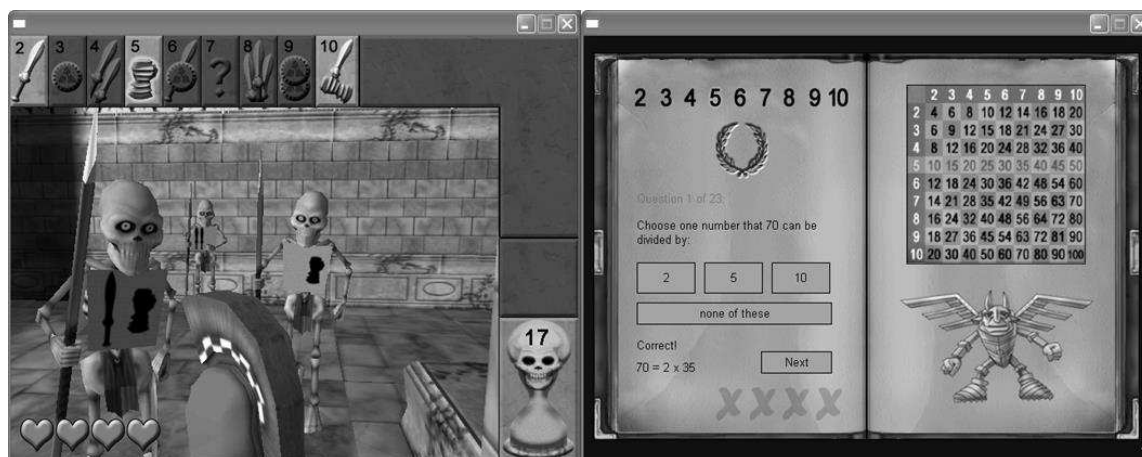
2 3 4 5 6 7 8 9 10

?

17

2 3 4 5 6 7 8 9 10

Question 1 of 23

Choose one number that 70 can be divided by:

2 5 10

none of these

Correct!
70 = 2 x 35

Next

| | 2 | 3 | 4 | 5 | 6 | 7 | 8 | 9 | 10 |
|---|---|---|---|---|---|---|---|---|---|
| 2 | 4 | 6 | 8 | 10 | 12 | 14 | 16 | 18 | 20 |
| 3 | 6 | 9 | 12 | 15 | 18 | 21 | 24 | 27 | 30 |
| 4 | 8 | 12 | 16 | 20 | 24 | 28 | 32 | 36 | 40 |
| 5 | 10 | 15 | 20 | 25 | 30 | 35 | 40 | 45 | 50 |
| 6 | 12 | 18 | 24 | 30 | 36 | 42 | 48 | 54 | 60 |
| 7 | 14 | 21 | 28 | 35 | 42 | 49 | 56 | 63 | 70 |
| 8 | 16 | 24 | 32 | 40 | 48 | 56 | 64 | 72 | 80 |
| 9 | 18 | 27 | 36 | 45 | 54 | 63 | 72 | 81 | 90 |
| 10 | 20 | 30 | 40 | 50 | 60 | 70 | 80 | 90 | 100 |